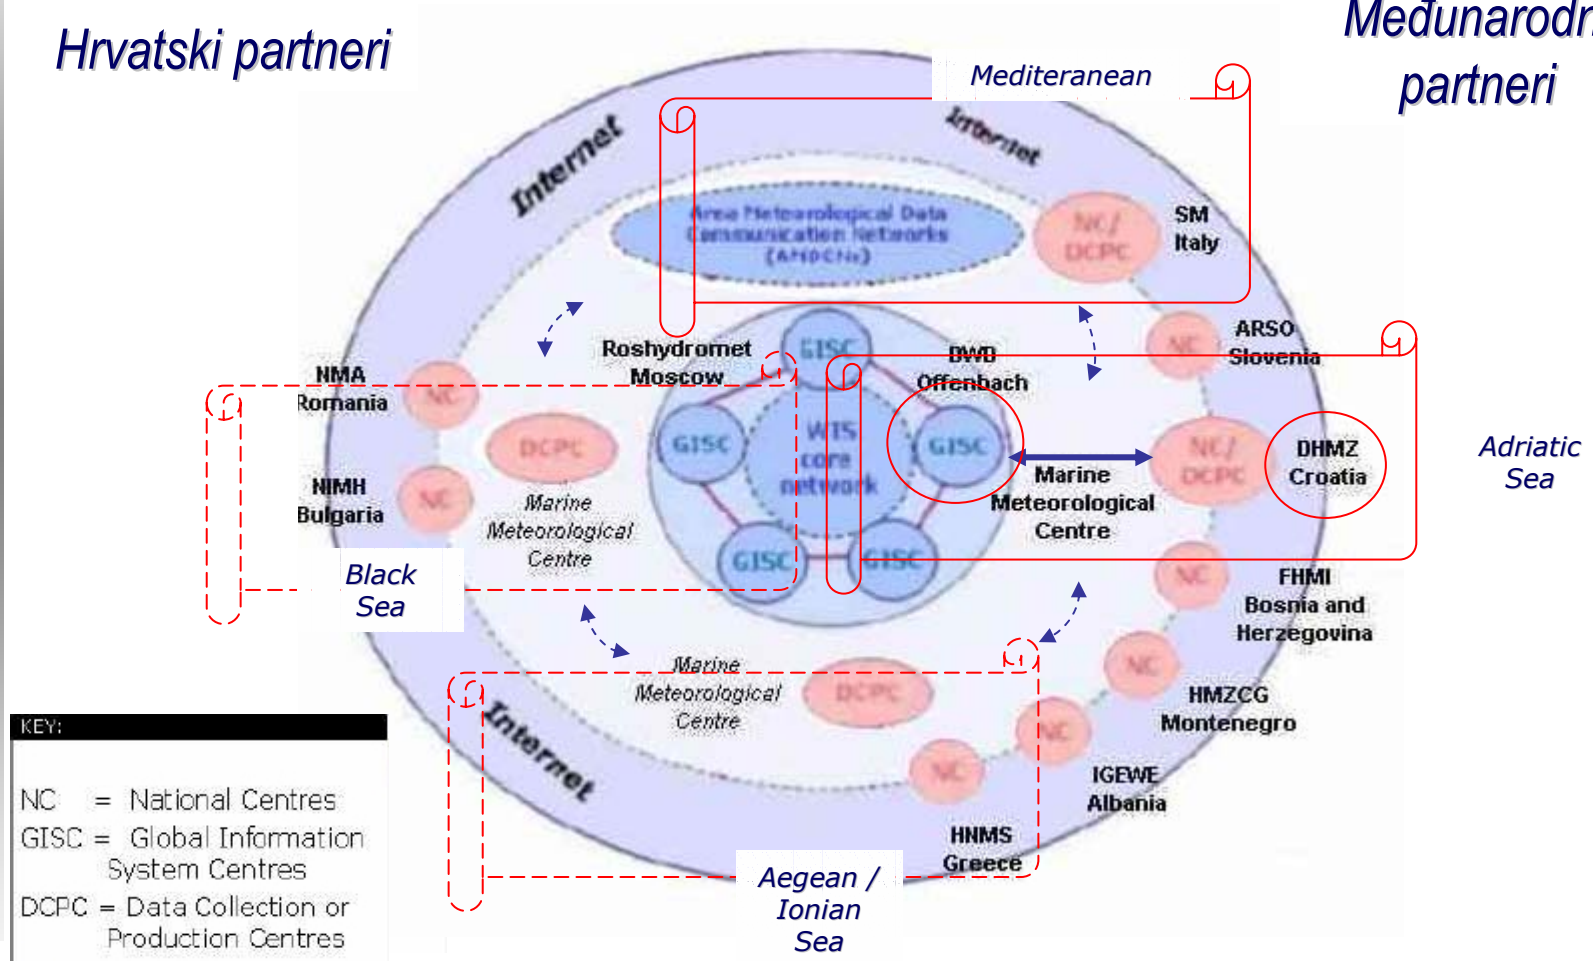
Hrvatski partneri

Međunarodn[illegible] partneri

Mediteranean

Internet

Internet

Area Meteorological Data Communication Networks (AMDCNs)

NC/ DCPC

SM Italy

ARSO Slovenia

NC

Roshydromet Moscow

GISC

DWD Offenbach

NMA Romania

NC

DCPC

GISC

WIS core network

GISC

NC/ DCPC

DHMZ Croatia

Adriatic Sea

NIMH Bulgaria

NC

Marine Meteorological Centre

Marine Meteorological Centre

GISC

GISC

NC

FHMI Bosnia and Herzegovina

Black Sea

Marine Meteorological Centre

DCPC

NC

HMZCG Montenegro

Internet

NC

NC

IGEWE Albania

HNMS Greece

Aegean / Ionian Sea

KEY:

NC = National Centres
GISC = Global Information System Centres
DCPC = Data Collection or Production Centres